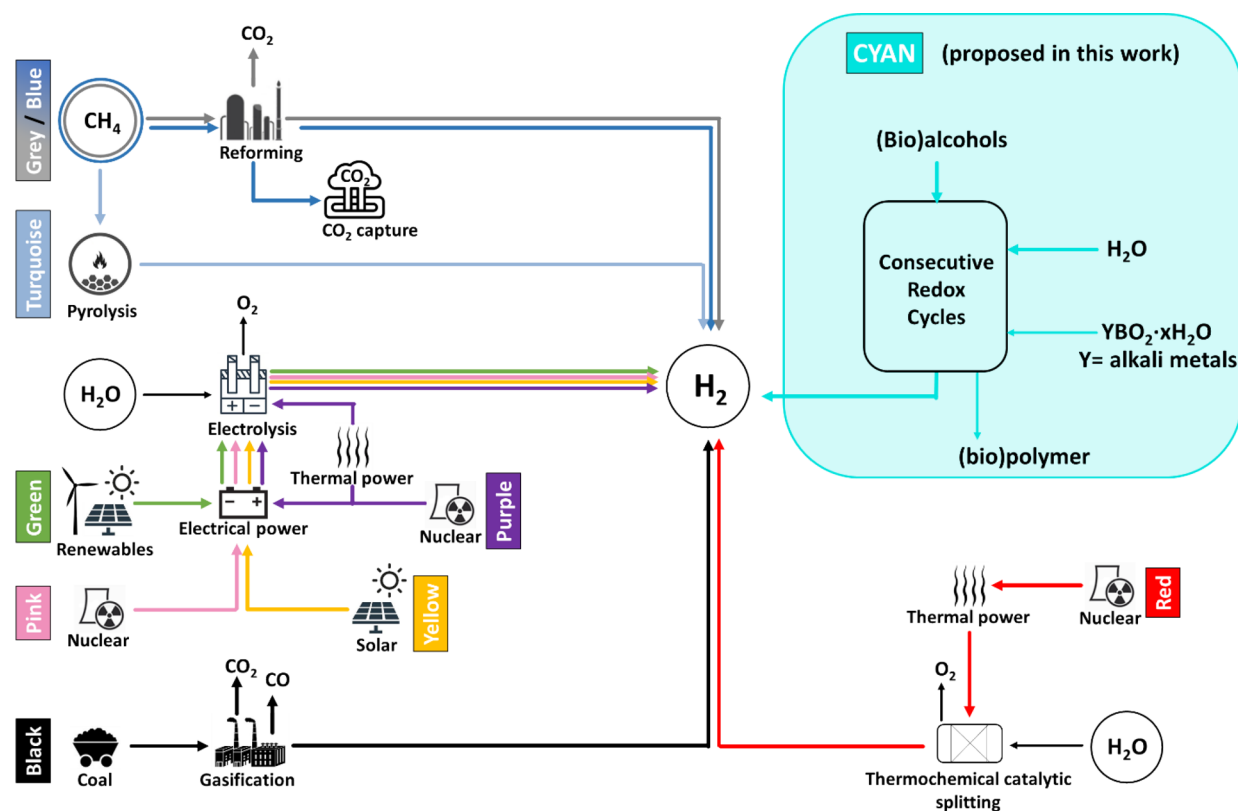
Grey / Blue

$CH_4$

$CO_2$

Reforming

$CO_2$

$CO_2$ capture

Turquoise

Pyrolysis

$O_2$

$H_2O$

Electrolysis

Thermal power

Green

Renewables

Electrical power

Nuclear

Purple

Pink

Nuclear

Solar

Yellow

$CO_2$

CO

Black

Coal

Gasification

CYAN (proposed in this work)

(Bio)alcohols

Consecutive Redox Cycles

$H_2O$

$YBO_2{\cdot}xH_2O$
Y= alkali metals

(bio)polymer

$H_2$

Thermal power

Nuclear

Red

$O_2$

$H_2O$

Thermochemical catalytic splitting